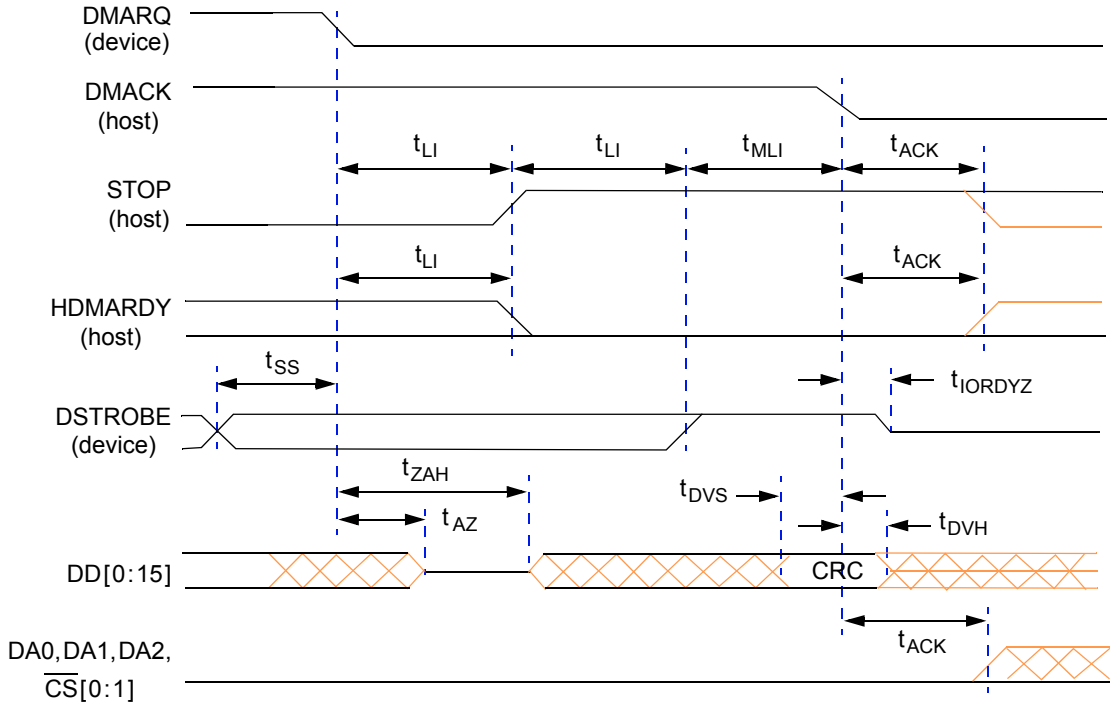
DMARQ (device)

DMACK (host)

$t_{LI}$ $t_{LI}$ $t_{MLI}$ $t_{ACK}$

STOP (host)

$t_{LI}$ $t_{ACK}$

HDMARDY (host)

$t_{SS}$

$t_{IORDYZ}$

DSTROBE (device)

$t_{ZAH}$

$t_{DVS}$

$t_{AZ}$

$t_{DVH}$

DD[0:15]

CRC

$t_{ACK}$

DA0, DA1, DA2, $\overline{CS}$[0:1]